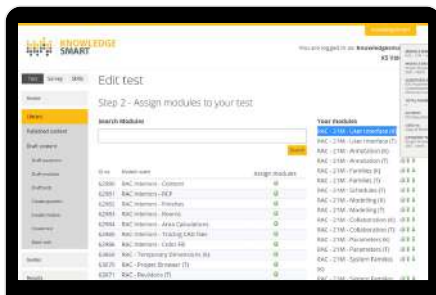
KNOWLEDGE SMART

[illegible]

You are logged in as: Knowledgesmart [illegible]

Test Survey Skills

Home

Library

Published content

Draft content

Edit test

Step 2 - Assign modules to your test

Search Modules

Search

| ID no. | Module name | Assign modules |
|---|---|---|
| 62880 | RAC Intermed - Content | |
| 62881 | RAC Intermed - BCF | |
| 62882 | RAC Intermed - Families | |
| 62883 | RAC Intermed - Reverts | |
| 62884 | RAC Intermed - Area Calculations | |
| 62885 | RAC Intermed - Tracking CAD files | |
| 62886 | RAC Intermed - Color Fill | |
| 62868 | RAC - Temporary Dimensions (R) | |
| 62870 | RAC - Project Browser (T) | |
| 62871 | RAC - Revisions (T) | |

Your modules

RAC - 21M - User Interface (R)
RAC - 21M - User Interface (T)
RAC - 21M - Annotation (R)
RAC - 21M - Annotation (T)
RAC - 21M - Families (R)
RAC - 21M - Families (T)
RAC - 21M - Schedules (T)
RAC - 21M - Modelling (R)
RAC - 21M - Modelling (T)
RAC - 21M - Collaboration (R)
RAC - 21M - Collaboration (T)
RAC - 21M - Parameters (R)
RAC - 21M - Parameters (T)
RAC - 21M - System Families (R)
RAC - 21M - System Families